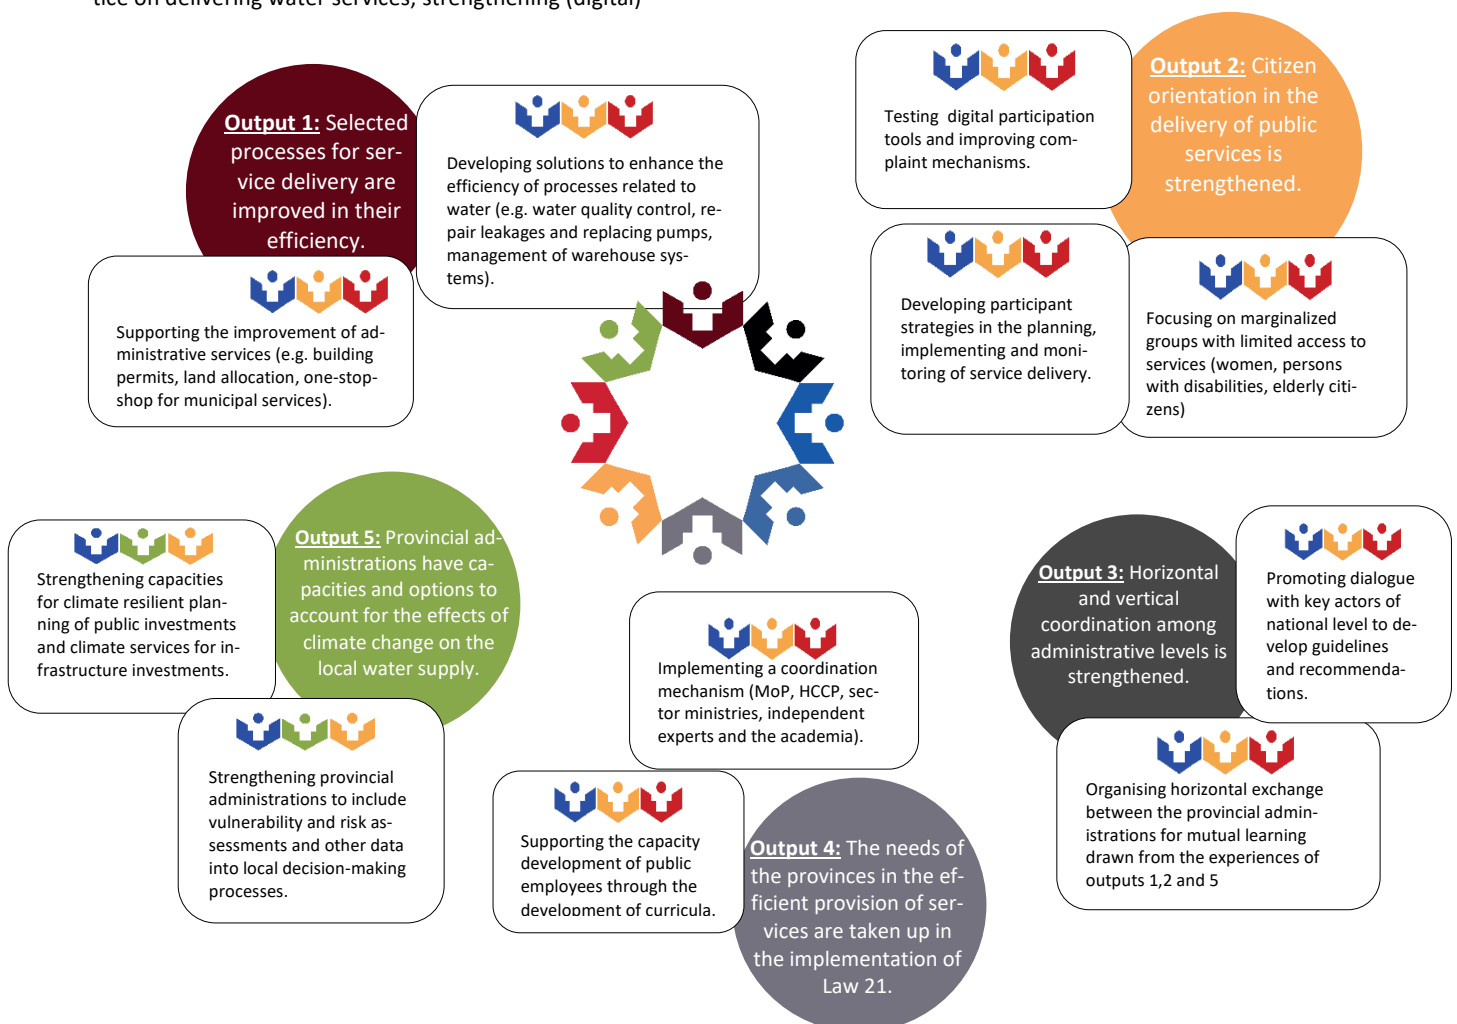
tice on delivering water services, strengthening (digital)

Output 1: Selected processes for service delivery are improved in their efficiency.

Developing solutions to enhance the efficiency of processes related to water (e.g. water quality control, repair leakages and replacing pumps, management of warehouse systems).

Supporting the improvement of administrative services (e.g. building permits, land allocation, one-stop-shop for municipal services).

Testing digital participation tools and improving complaint mechanisms.

Output 2: Citizen orientation in the delivery of public services is strengthened.

Developing participant strategies in the planning, implementing and monitoring of service delivery.

Focusing on marginalized groups with limited access to services (women, persons with disabilities, elderly citizens)

Strengthening capacities for climate resilient planning of public investments and climate services for infrastructure investments.

Output 5: Provincial administrations have capacities and options to account for the effects of climate change on the local water supply.

Strengthening provincial administrations to include vulnerability and risk assessments and other data into local decision-making processes.

Implementing a coordination mechanism (MoP, HCCP, sector ministries, independent experts and the academia).

Output 3: Horizontal and vertical coordination among administrative levels is strengthened.

Promoting dialogue with key actors of national level to develop guidelines and recommendations.

Organising horizontal exchange between the provincial administrations for mutual learning drawn from the experiences of outputs 1,2 and 5

Supporting the capacity development of public employees through the development of curricula.

Output 4: The needs of the provinces in the efficient provision of services are taken up in the implementation of Law 21.